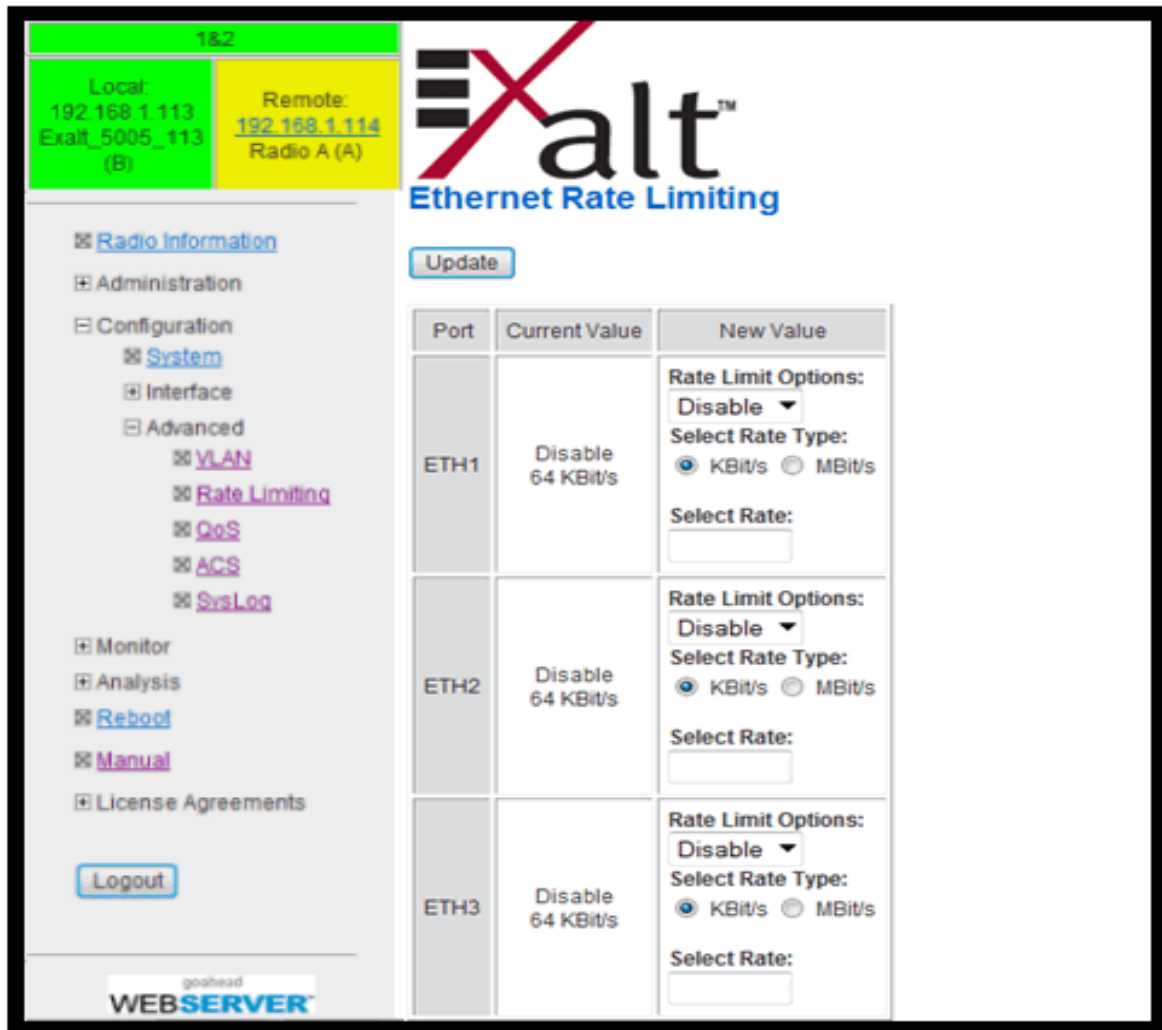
1&2

Local:
192.168.1.113
Exalt_5005_113
(B)

Remote:
192.168.1.114
Radio A (A)

Radio Information
Administration
Configuration
System
Interface
Advanced
VLAN
Rate Limiting
QoS
ACS
SysLog
Monitor
Analysis
Reboot
Manual
License Agreements

Logout

goahead
WEBSERVER

Exalt™

Ethernet Rate Limiting

Update

| Port | Current Value | New Value |
|---|---|---|
| ETH1 | Disable 64 KBit/s | Rate Limit Options: Disable Select Rate Type: KBit/s MBit/s Select Rate: |
| ETH2 | Disable 64 KBit/s | Rate Limit Options: Disable Select Rate Type: KBit/s MBit/s Select Rate: |
| ETH3 | Disable 64 KBit/s | Rate Limit Options: Disable Select Rate Type: KBit/s MBit/s Select Rate: |